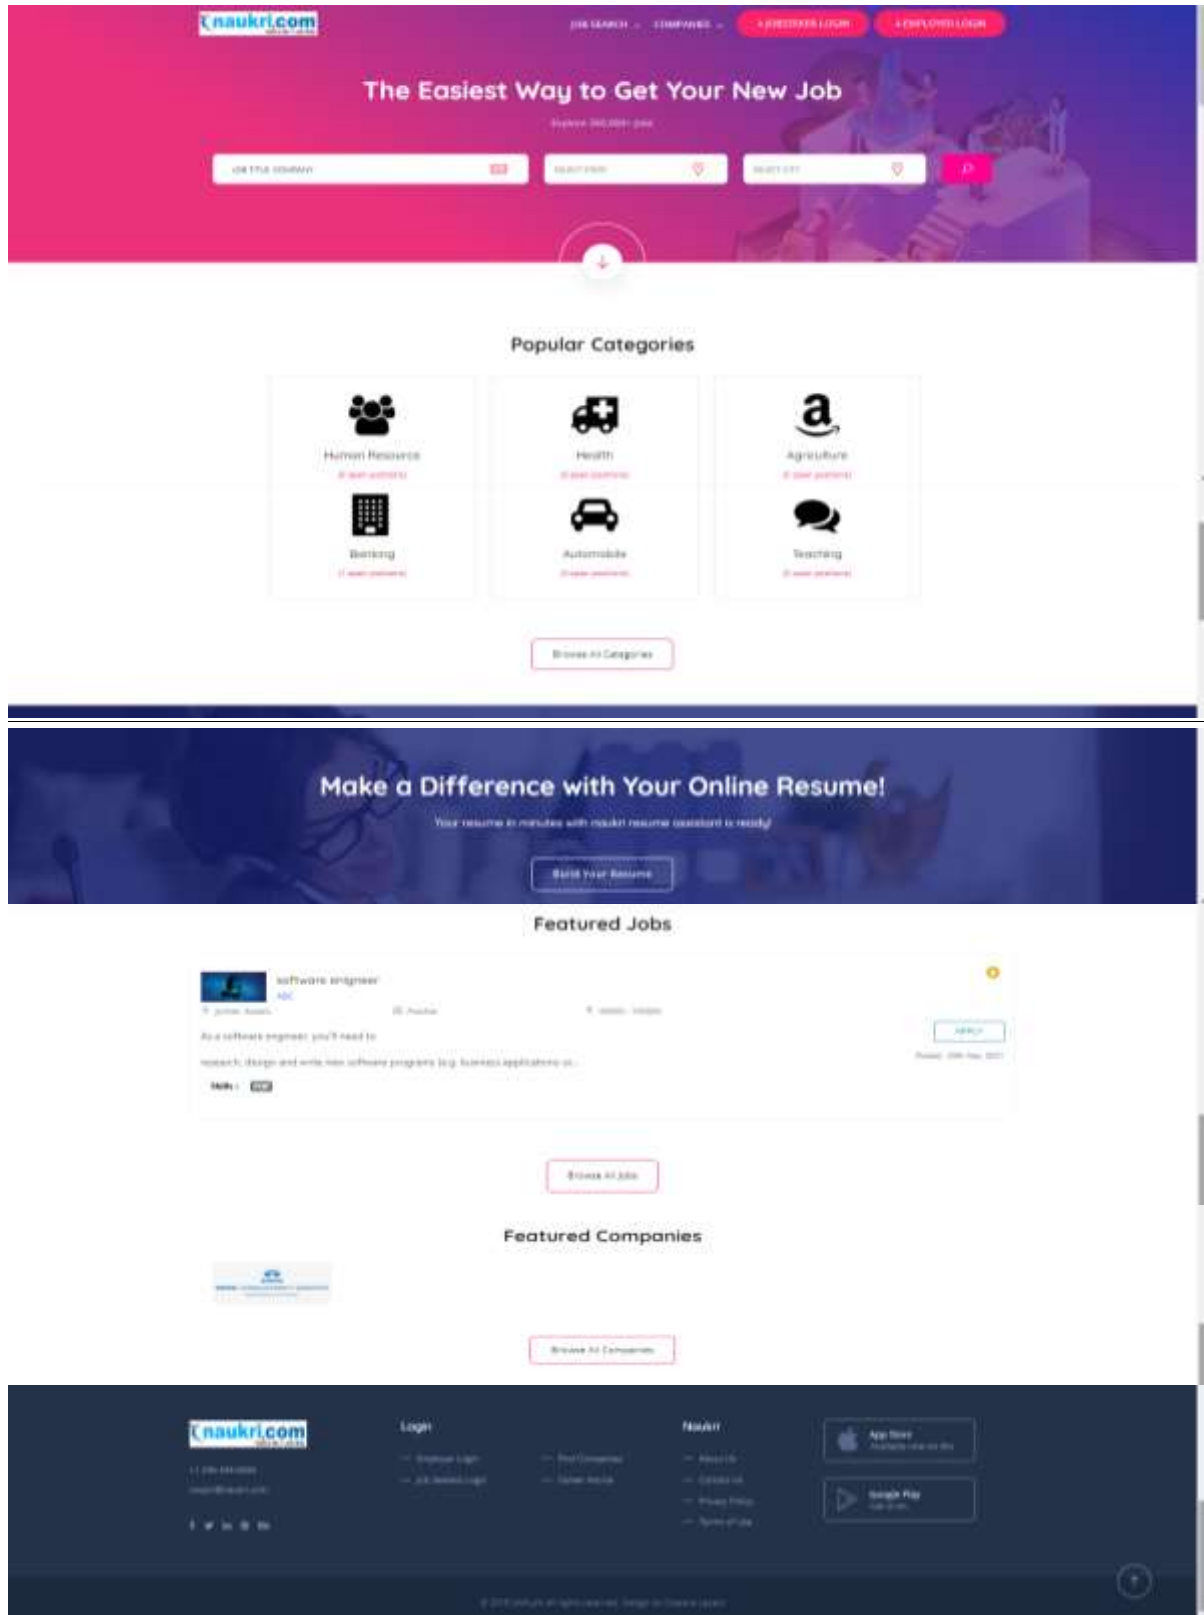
naukri.com

JOB SEARCH COMPANIES JOBSEEKER LOGIN EMPLOYER LOGIN

The Easiest Way to Get Your New Job

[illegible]

JOB TITLE COMPANY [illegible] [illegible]

Popular Categories

Human Resource
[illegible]

Health
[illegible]

Agriculture
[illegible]

Banking
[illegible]

Automobile
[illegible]

Teaching
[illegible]

Browse All Categories

Make a Difference with Your Online Resume!

Your resume in minutes with naukri resume assistant is ready!

Build Your Resume

Featured Jobs

software engineer
ABC
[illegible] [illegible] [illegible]
As a software engineer, you'll need to
research, design and write new software programs (e.g. business applications or...
Skills : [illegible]
APPLY
Posted : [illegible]

Browse All Jobs

Featured Companies

Browse All Companies

naukri.com

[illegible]
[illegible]

Login
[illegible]
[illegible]
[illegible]
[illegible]

Naukri
About Us
Contact Us
Privacy Policy
Terms of Use

App Store
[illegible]

Google Play
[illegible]

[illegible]